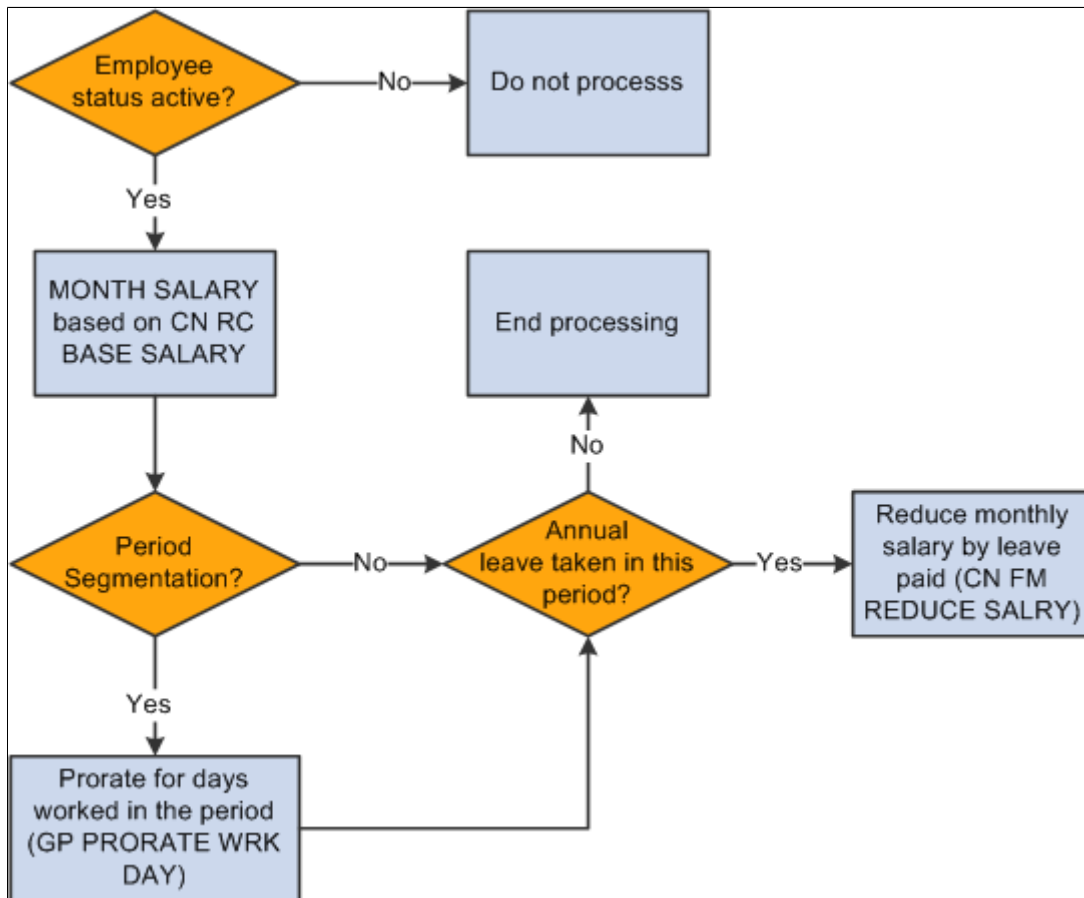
Employee status active?

No

Do not processs

Yes

MONTH SALARY based on CN RC BASE SALARY

End processing

No

Period Segmentation?

No

Annual leave taken in this period?

Yes

Reduce monthly salary by leave paid (CN FM REDUCE SALRY)

Yes

Prorate for days worked in the period (GP PRORATE WRK DAY)